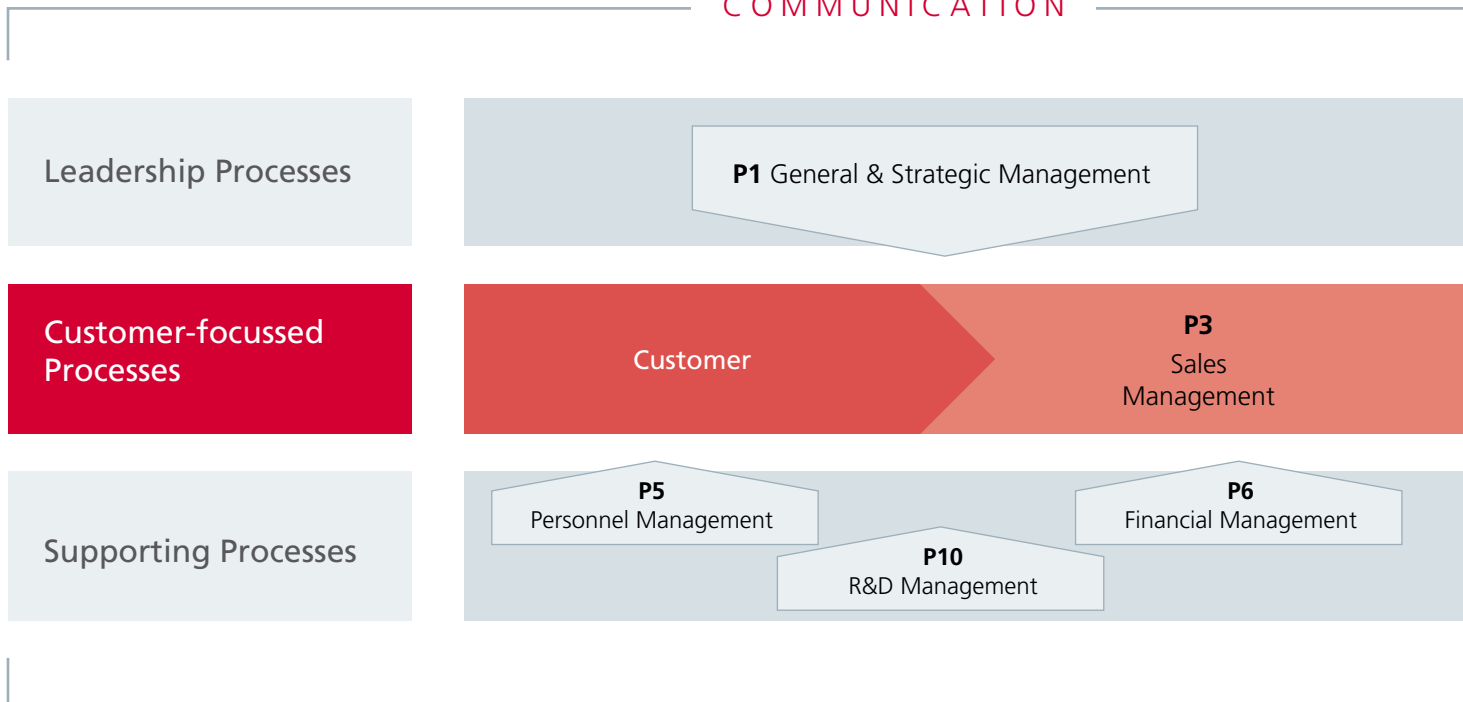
COMMUNICATION

Leadership Processes

**P1** General & Strategic Management

Customer-focussed Processes

Customer

**P3**
Sales Management

Supporting Processes

**P5**
Personnel Management

**P6**
Financial Management

**P10**
R&D Management